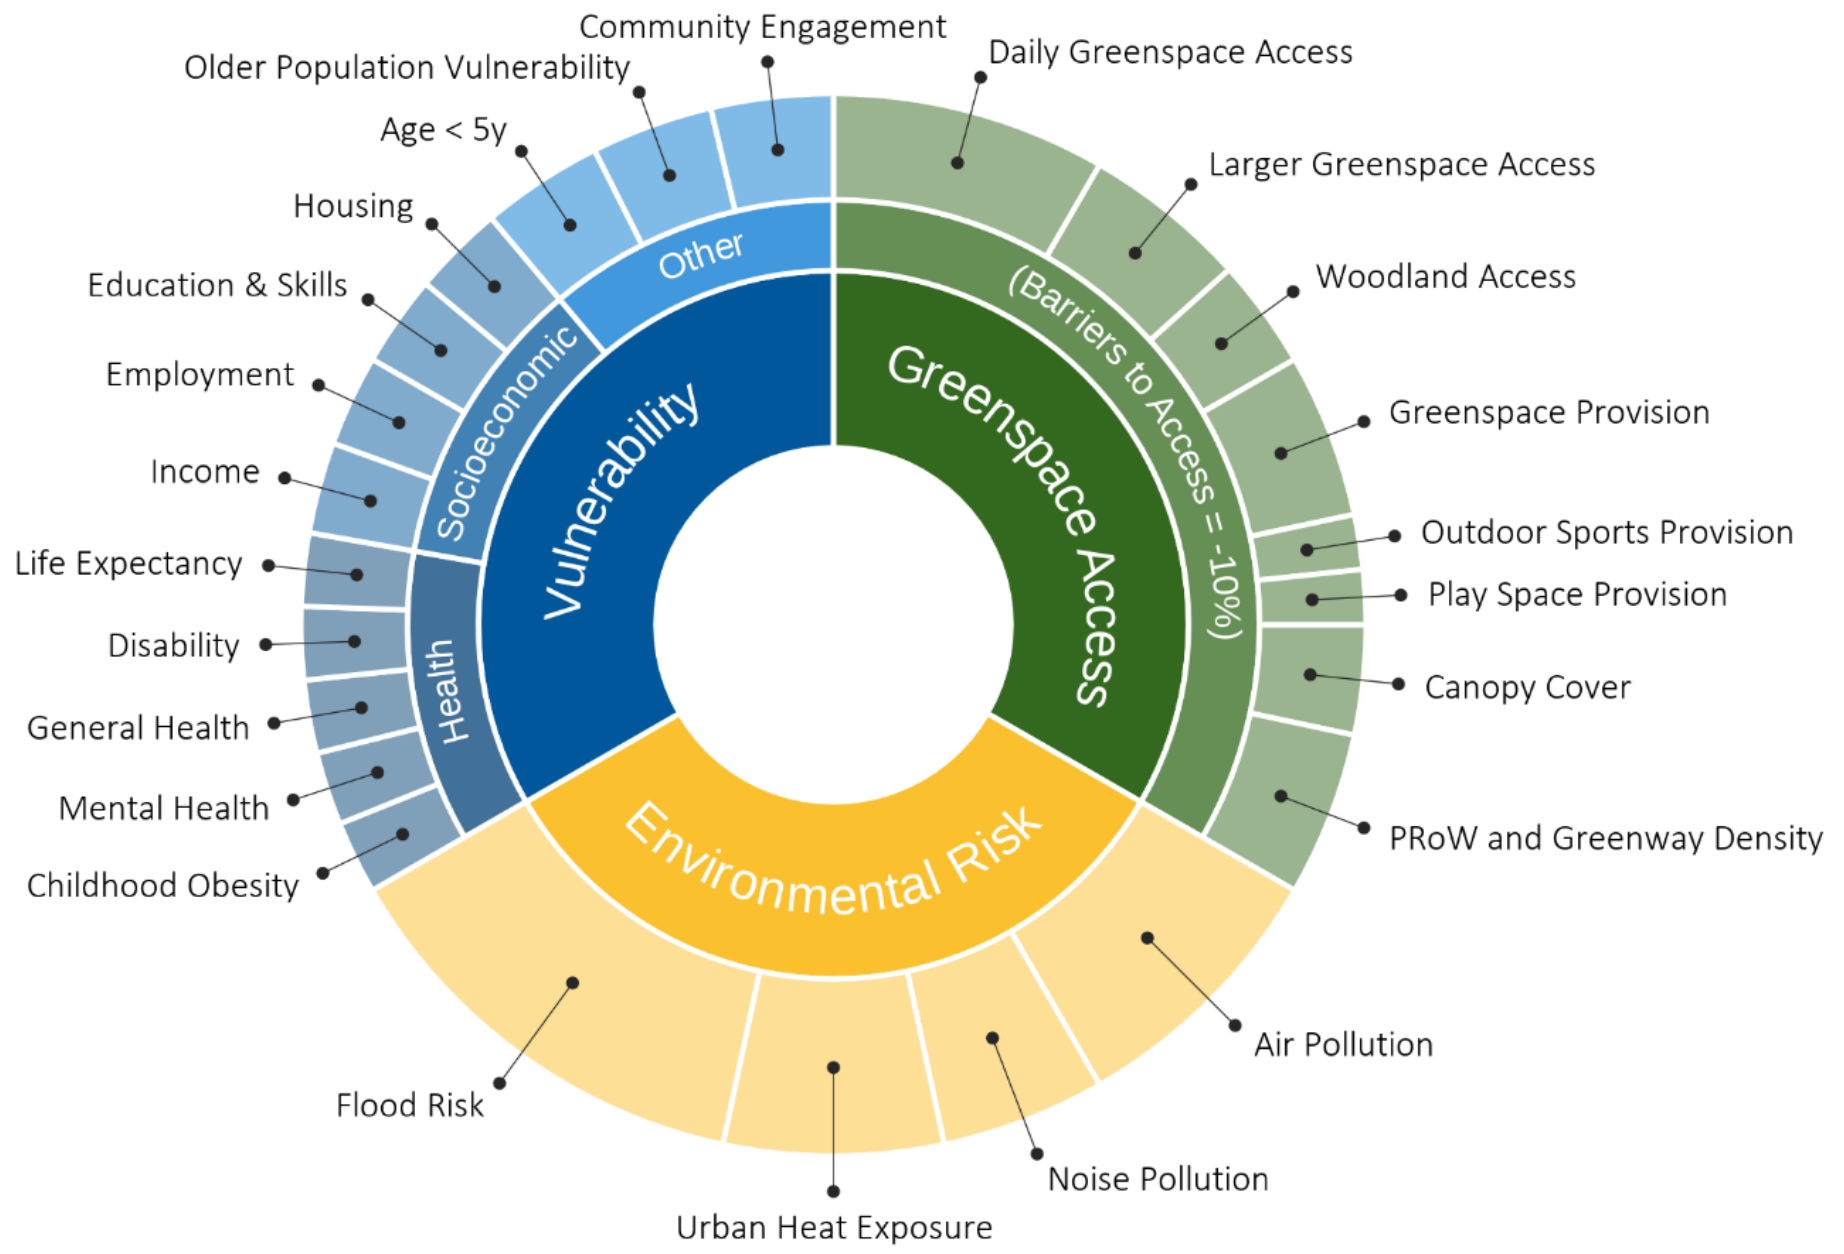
Community Engagement
Older Population Vulnerability
Daily Greenspace Access
Age < 5y
Larger Greenspace Access
Housing
Woodland Access
Education & Skills
Employment
Greenspace Provision
Income
Outdoor Sports Provision
Life Expectancy
Play Space Provision
Disability
Canopy Cover
General Health
Mental Health
PRoW and Greenway Density
Childhood Obesity

Other
Socioeconomic
Health
Vulnerability
Greenspace Access
(Barriers to Access = -10%)
Environmental Risk

Air Pollution
Flood Risk
Noise Pollution
Urban Heat Exposure